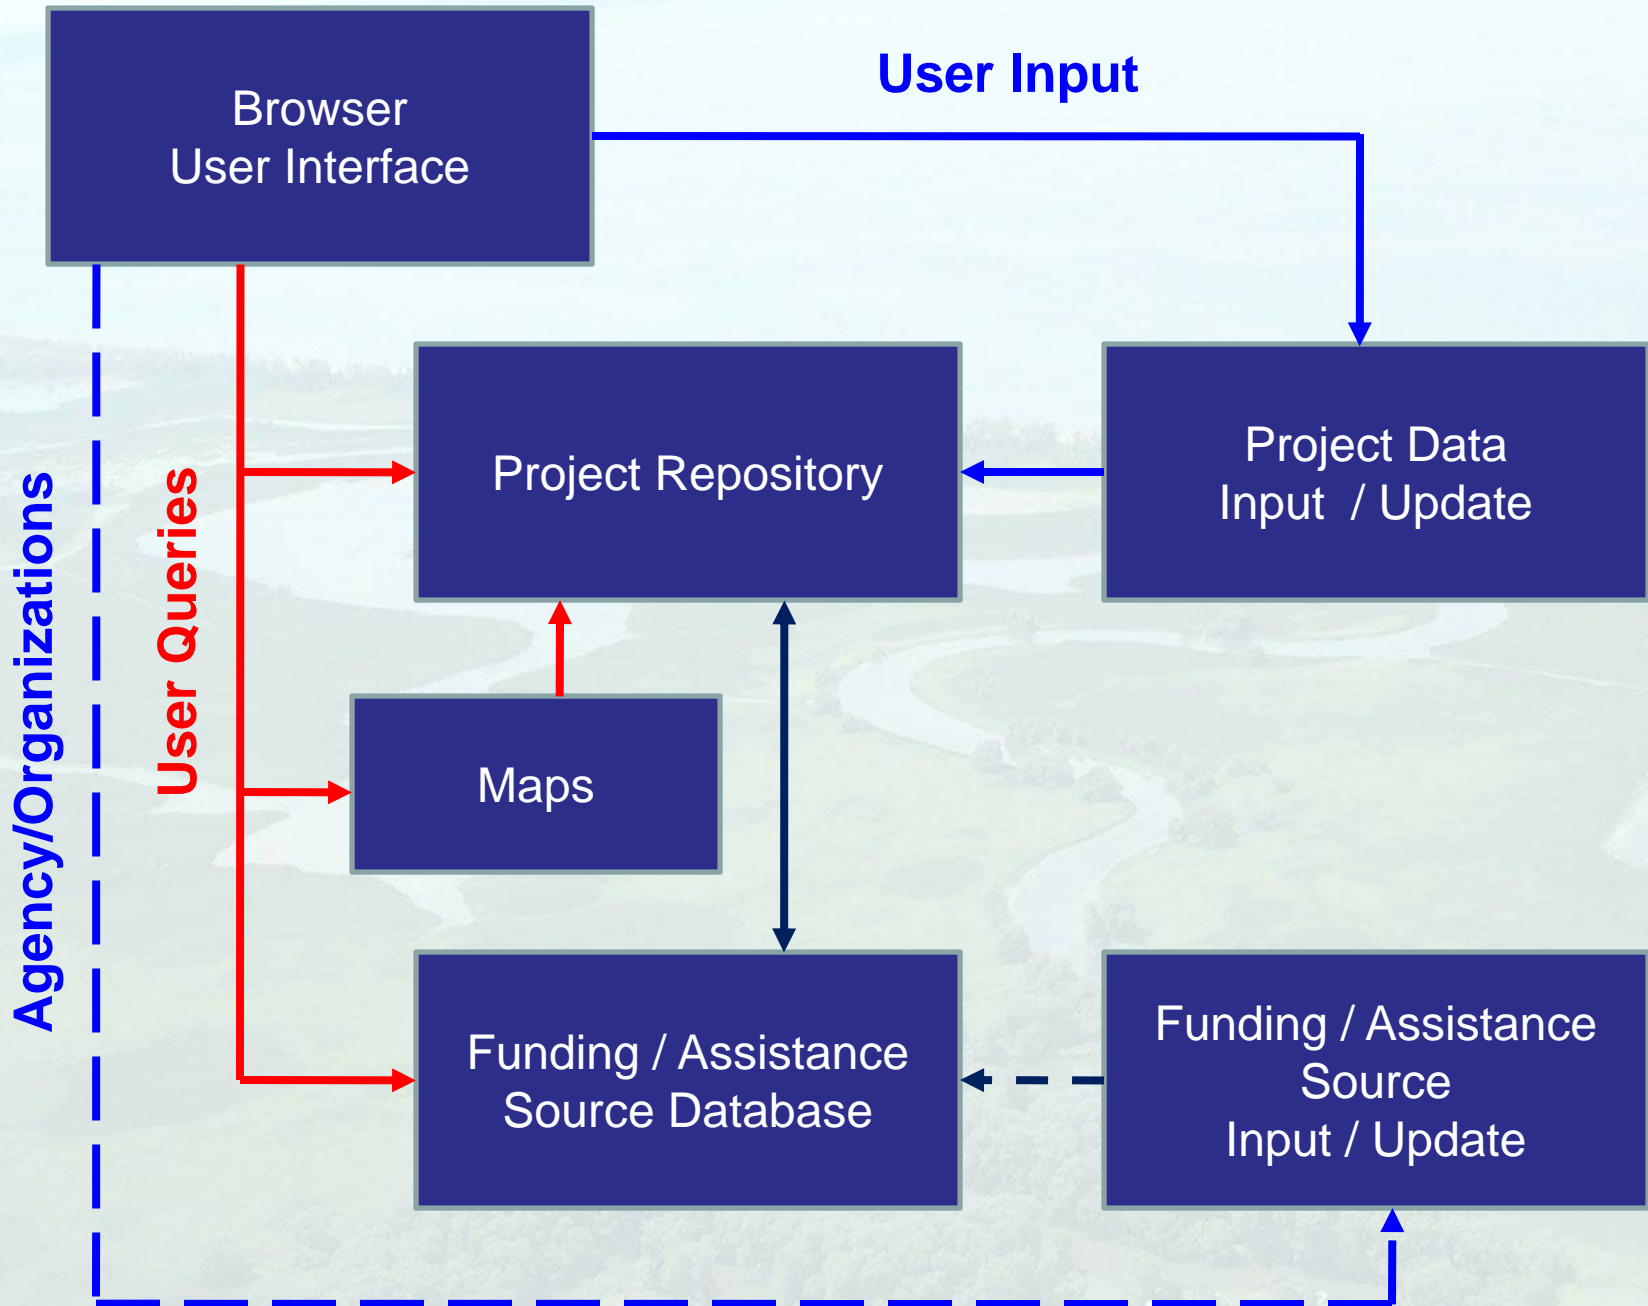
Browser
User Interface

User Input

Agency/Organizations

User Queries

Project Repository

Project Data
Input / Update

Maps

Funding / Assistance
Source Database

Funding / Assistance
Source
Input / Update